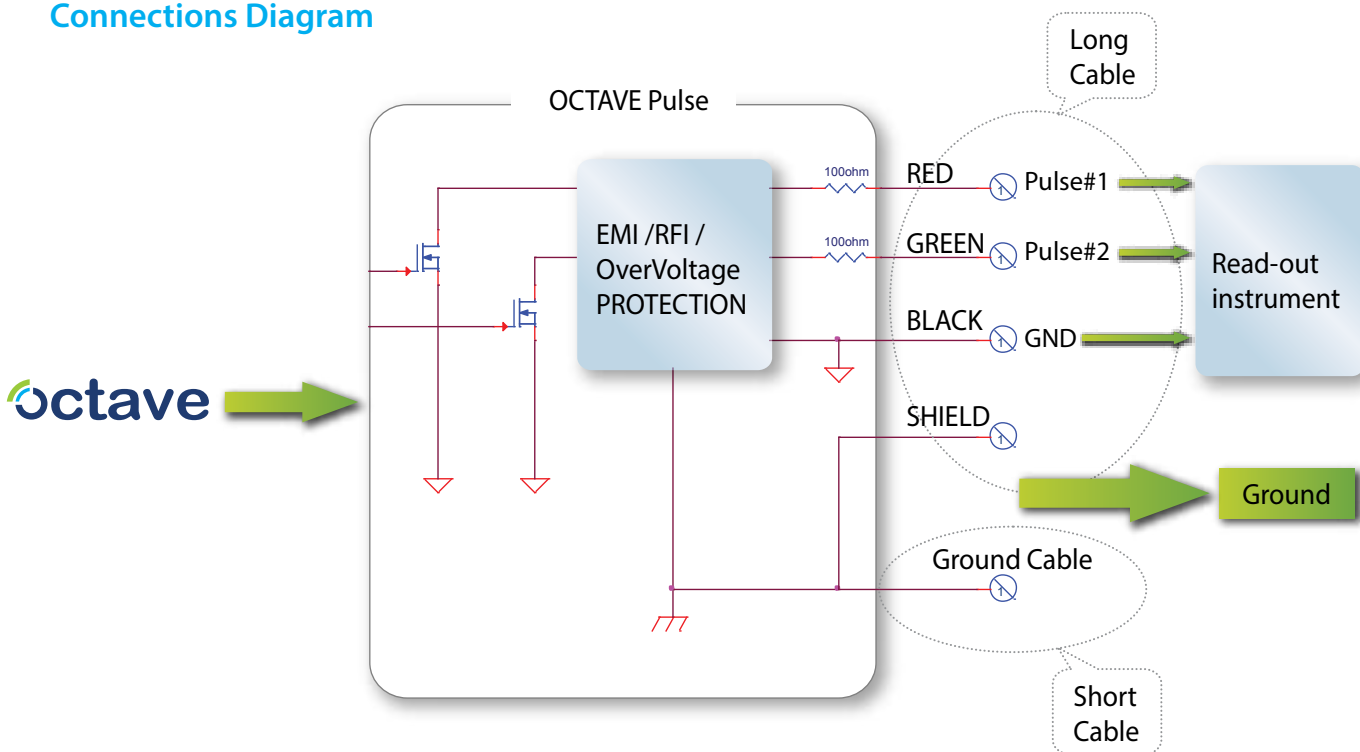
Connections Diagram

Long Cable

OCTAVE Pulse

100ohm

RED

Pulse#1

100ohm

GREEN

Pulse#2

EMI /RFI / OverVoltage PROTECTION

Read-out instrument

BLACK

GND

octave

SHIELD

Ground

Ground Cable

Short Cable